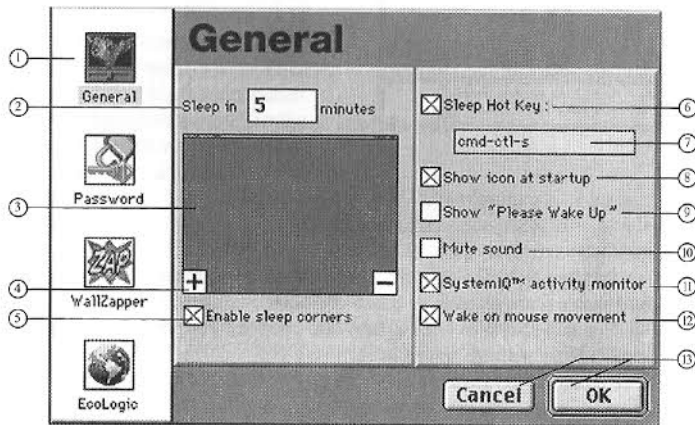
①
General
Password
WallZapper
EcoLogic

General

② Sleep in 5 minutes
③
④ + −
⑤ ☒ Enable sleep corners

☒ Sleep Hot Key : ⑥
cmd-ctl-s ⑦
☒ Show icon at startup ⑧
☐ Show "Please Wake Up" ⑨
☐ Mute sound ⑩
☒ SystemIQ™ activity monitor ⑪
☒ Wake on mouse movement ⑫
⑬
Cancel OK